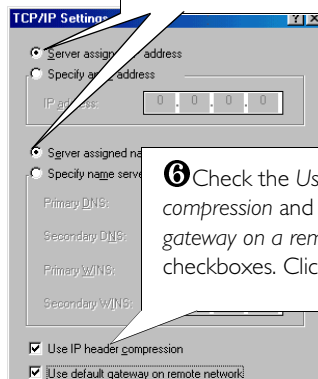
TCP/IP Settings

Server assign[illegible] address
Specify an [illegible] address
IP ad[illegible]ss: 0 . 0 . 0 . 0

Server assigned na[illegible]
Specify name serve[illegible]
Primary DNS:
Secondary DNS:
Primary WINS:
Secondary WINS:

Use IP header compression
Use default gateway on remote network

❻Check the *Us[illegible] compression* and *gateway on a rem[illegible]* checkboxes. Clic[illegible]